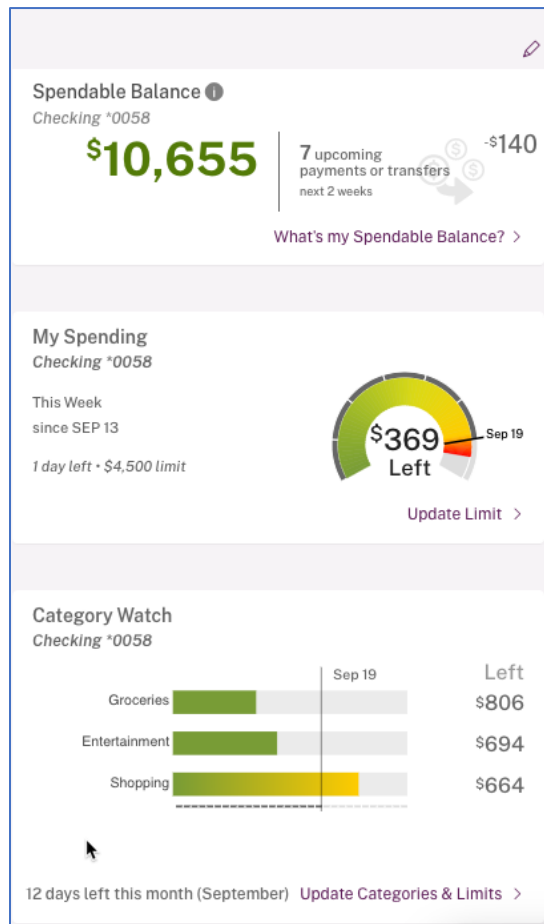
Spendable Balance
Checking *0058
$10,655
7 upcoming payments or transfers
next 2 weeks
-$140
What's my Spendable Balance? >

My Spending
Checking *0058
This Week
since SEP 13
1 day left • $4,500 limit
$369
Left
Sep 19
Update Limit >

Category Watch
Checking *0058
Sep 19
Left
| | |
|---|---|
| Groceries | $806 |
| Entertainment | $694 |
| Shopping | $664 |

12 days left this month (September)
Update Categories & Limits >